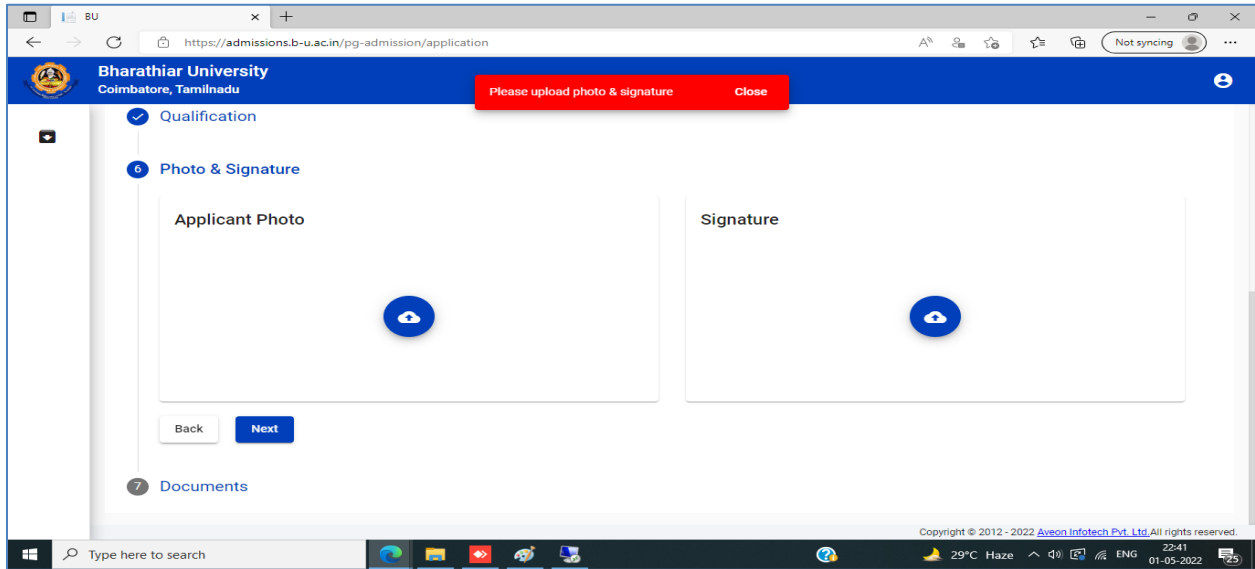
BU

https://admissions.b-u.ac.in/pg-admission/application

Not syncing

Bharathiar University
Coimbatore, Tamilnadu

Please upload photo & signature Close

Qualification

6 Photo & Signature

Applicant Photo

Signature

Back Next

7 Documents

Copyright © 2012 - 2022 Aveon Infotech Pvt. Ltd. All rights reserved.

Type here to search

29°C Haze ENG 22:41 01-05-2022 25